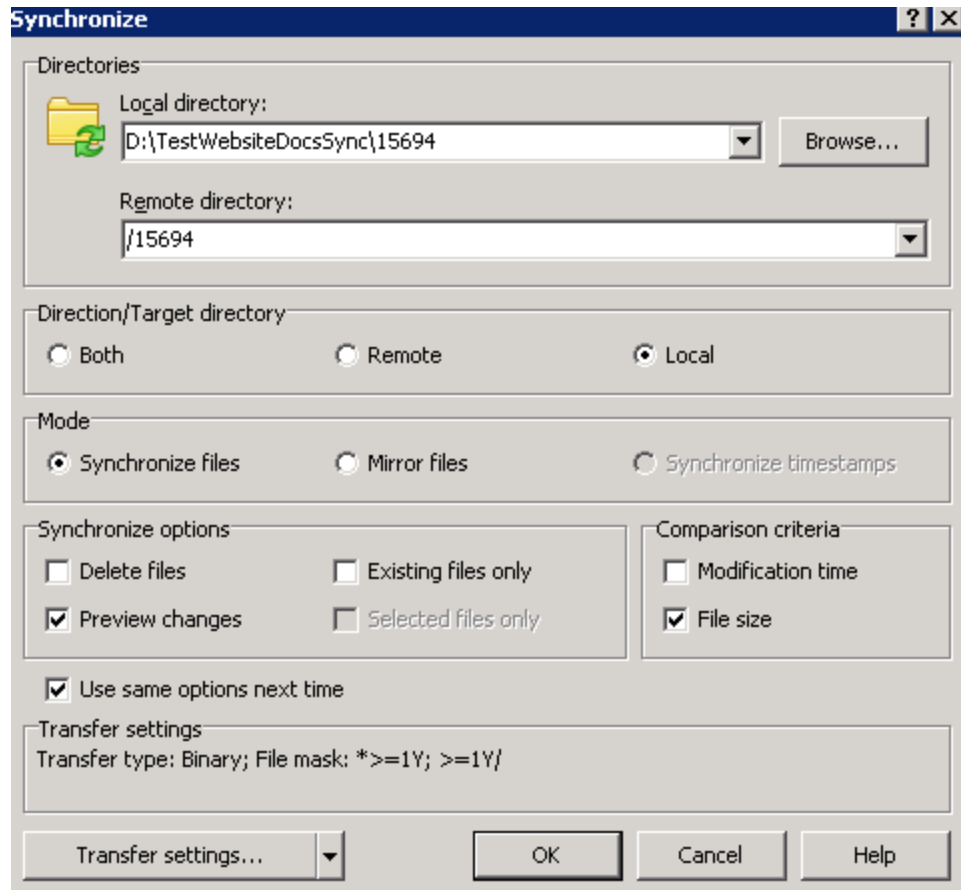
Synchronize

? X

Directories

Local directory:

D:\TestWebsiteDocsSync\15694

Browse...

Remote directory:

/15694

Direction/Target directory

Both

Remote

Local

Mode

Synchronize files

Mirror files

Synchronize timestamps

Synchronize options

Delete files

Existing files only

Preview changes

Selected files only

Comparison criteria

Modification time

File size

Use same options next time

Transfer settings

Transfer type: Binary; File mask: *>=1Y; >=1Y/

Transfer settings...

OK

Cancel

Help